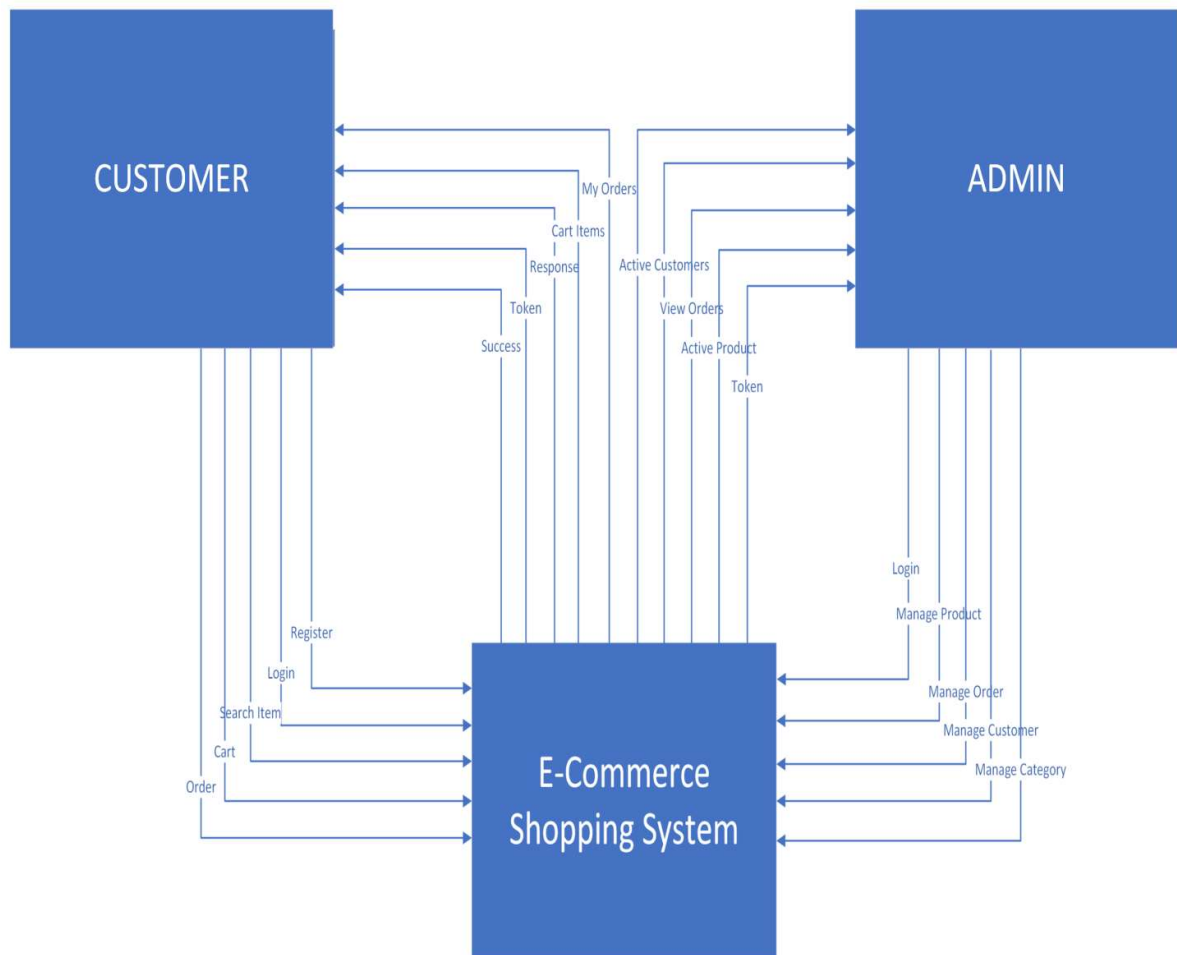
CUSTOMER

ADMIN

My Orders
Cart Items
Response
Token
Success

Active Customers
View Orders
Active Product
Token

Register
Login
Search Item
Cart
Order

Login
Manage Product
Manage Order
Manage Customer
Manage Category

E-Commerce Shopping System